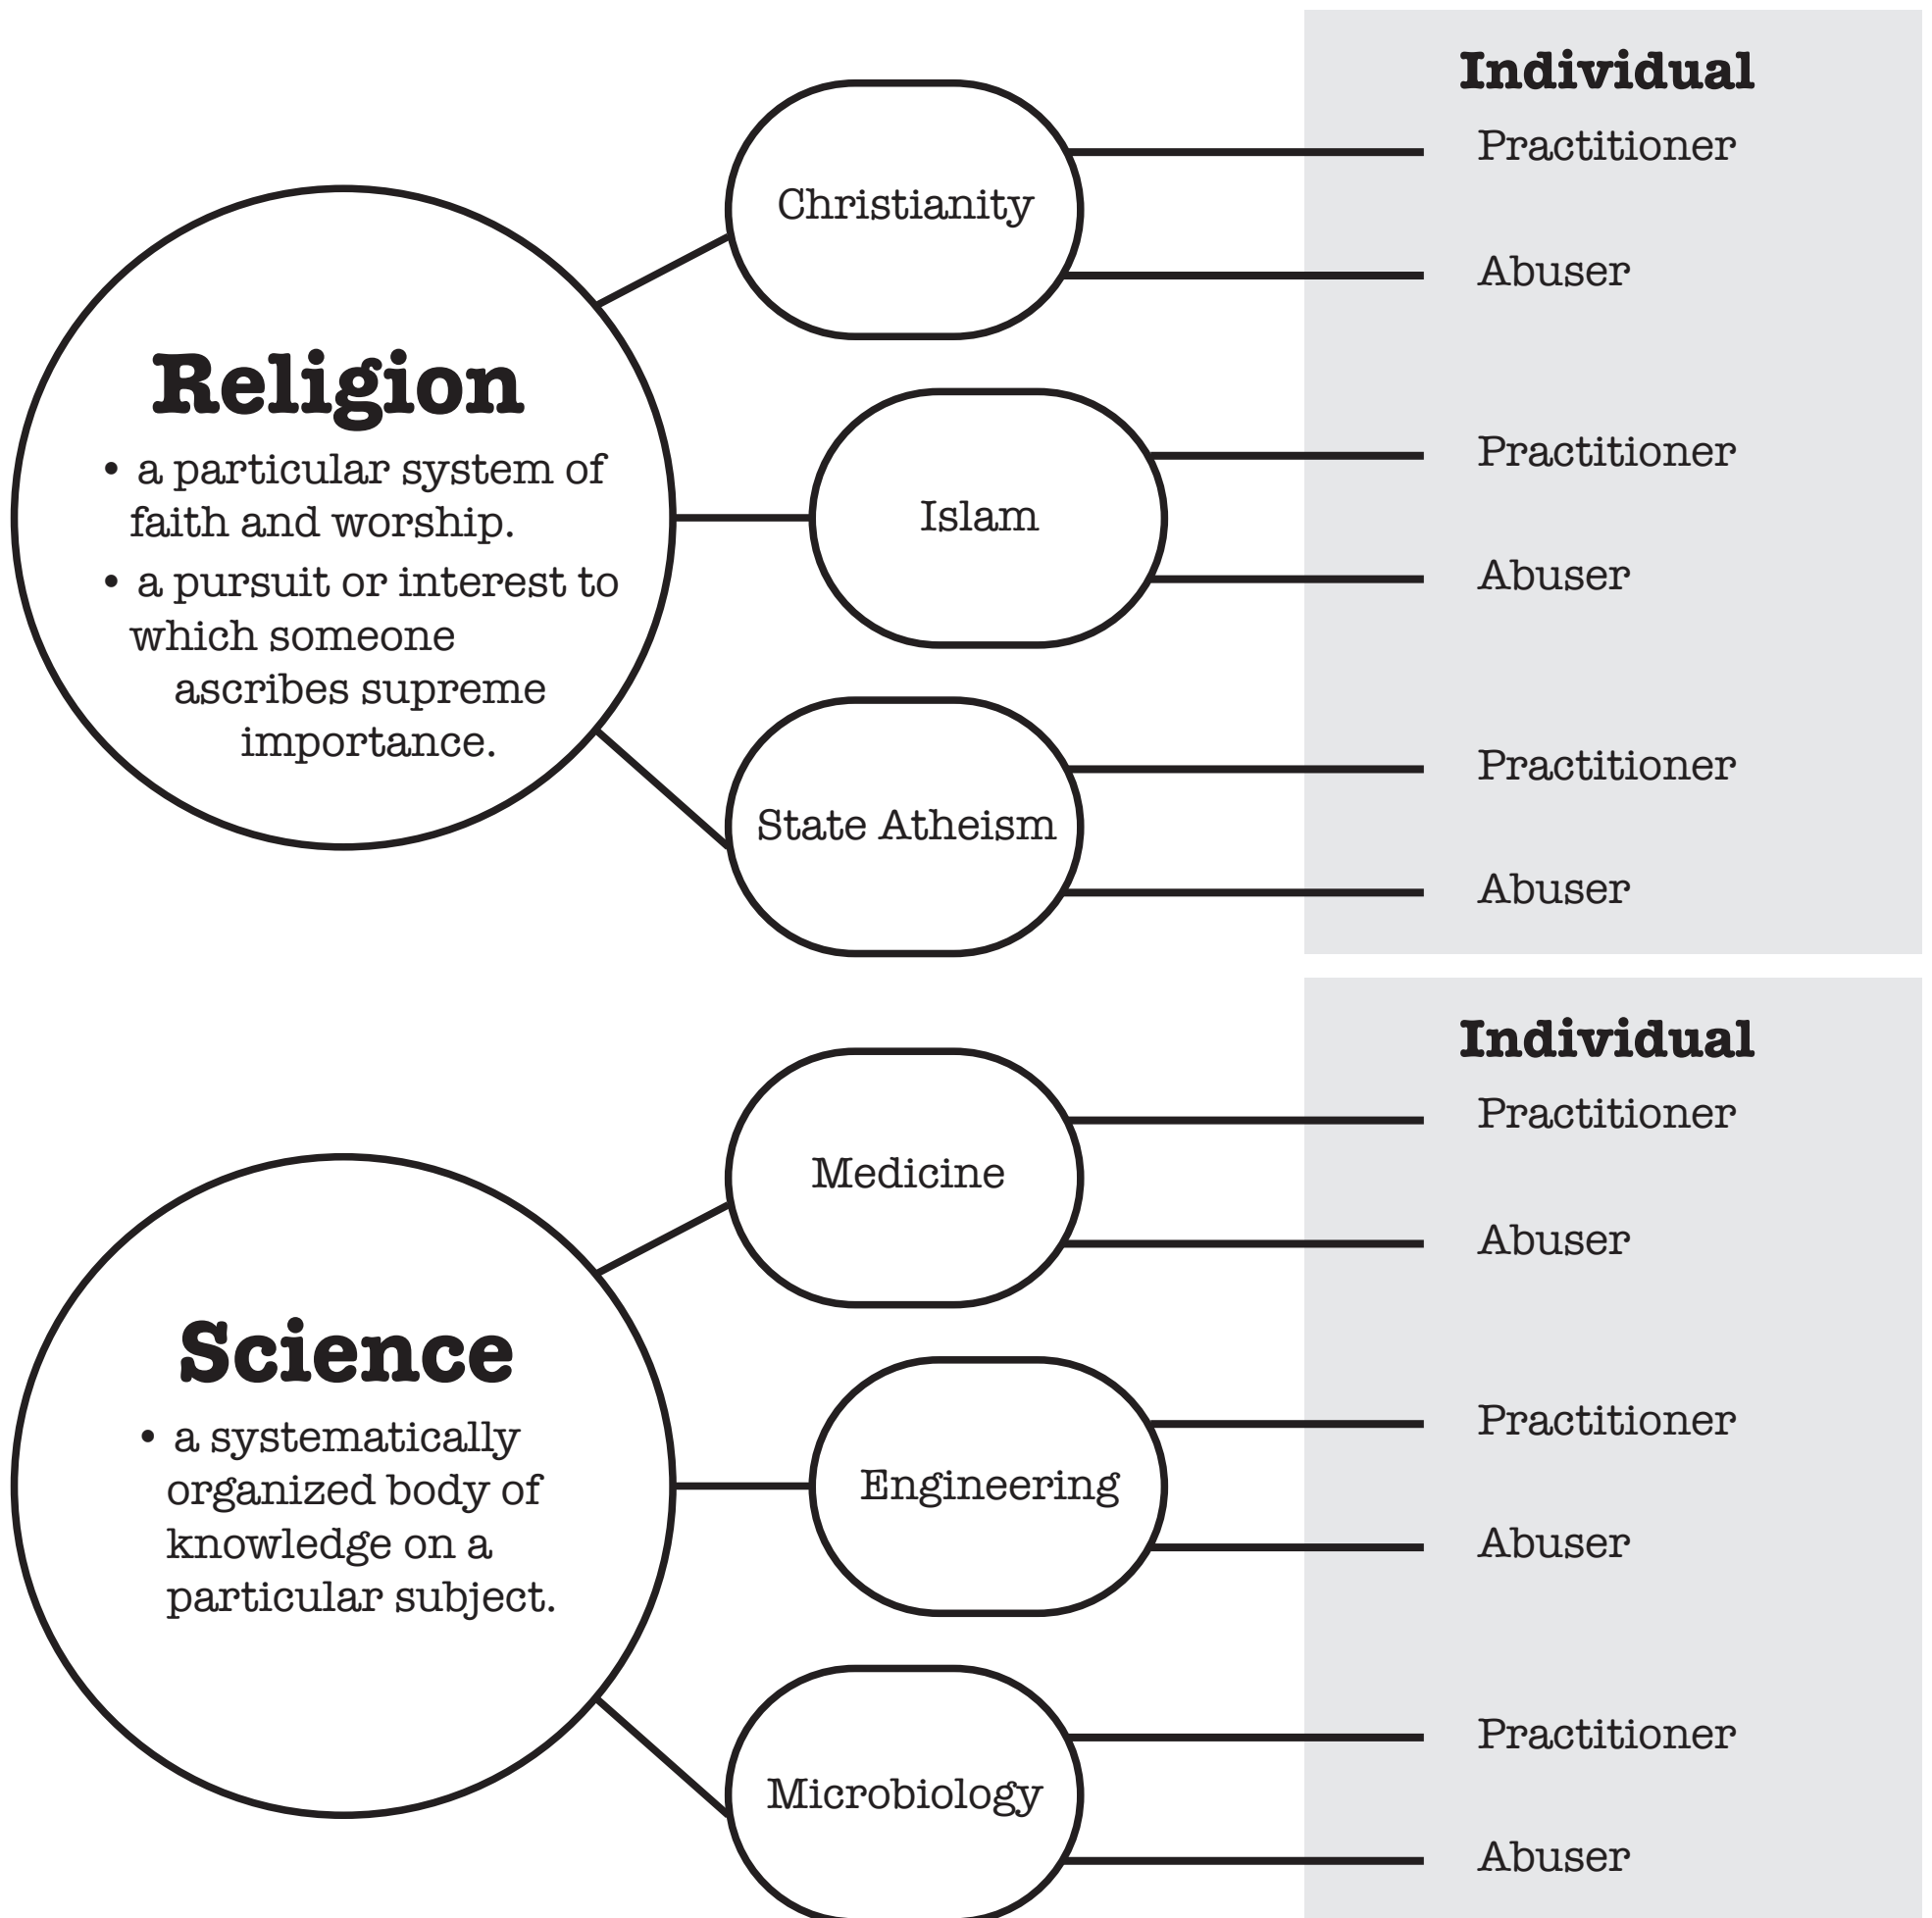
Religion
• a particular system of faith and worship.
• a pursuit or interest to which someone ascribes supreme importance.

Christianity

Islam

State Atheism

Individual

Practitioner

Abuser

Practitioner

Abuser

Practitioner

Abuser

Science
• a systematically organized body of knowledge on a particular subject.

Medicine

Engineering

Microbiology

Individual

Practitioner

Abuser

Practitioner

Abuser

Practitioner

Abuser